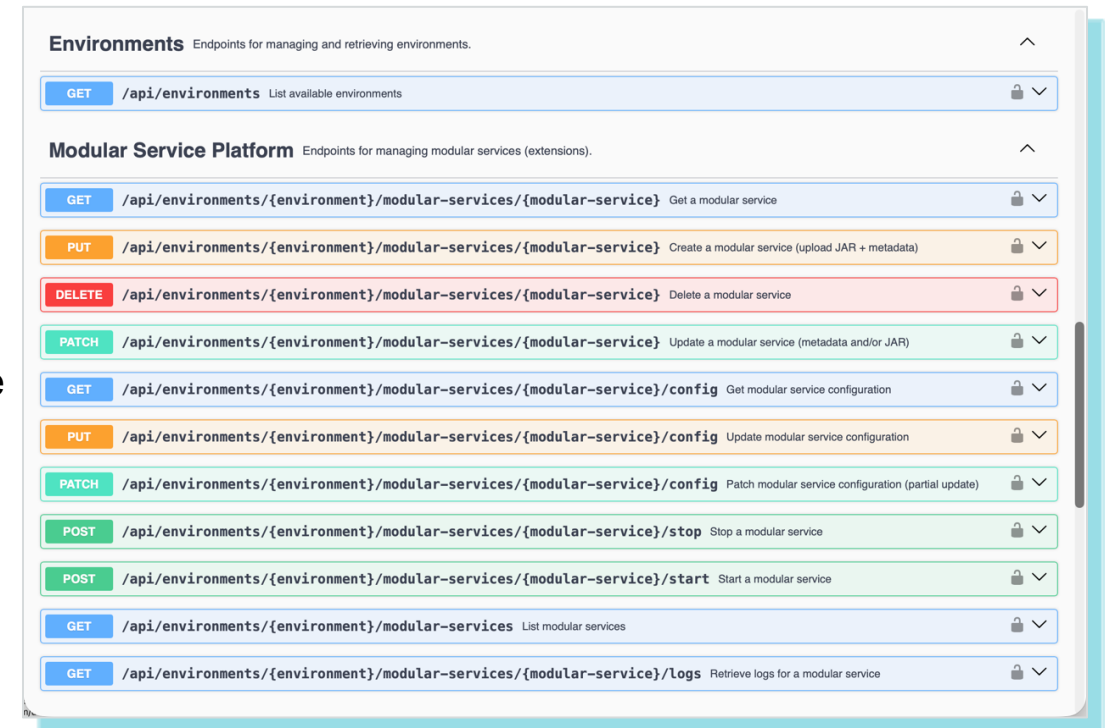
Environments Endpoints for managing and retrieving environments.

GET /api/environments List available environments

Modular Service Platform Endpoints for managing modular services (extensions).

GET /api/environments/{environment}/modular-services/{modular-service} Get a modular service

PUT /api/environments/{environment}/modular-services/{modular-service} Create a modular service (upload JAR + metadata)

DELETE /api/environments/{environment}/modular-services/{modular-service} Delete a modular service

PATCH /api/environments/{environment}/modular-services/{modular-service} Update a modular service (metadata and/or JAR)

GET /api/environments/{environment}/modular-services/{modular-service}/config Get modular service configuration

PUT /api/environments/{environment}/modular-services/{modular-service}/config Update modular service configuration

PATCH /api/environments/{environment}/modular-services/{modular-service}/config Patch modular service configuration (partial update)

POST /api/environments/{environment}/modular-services/{modular-service}/stop Stop a modular service

POST /api/environments/{environment}/modular-services/{modular-service}/start Start a modular service

GET /api/environments/{environment}/modular-services List modular services

GET /api/environments/{environment}/modular-services/{modular-service}/logs Retrieve logs for a modular service